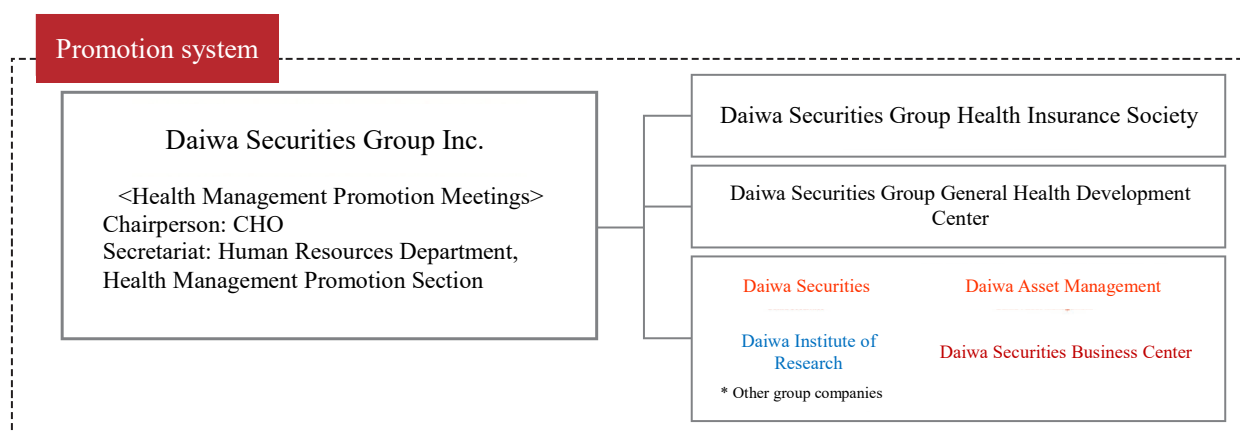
Promotion system

Daiwa Securities Group Inc.

<Health Management Promotion Meetings>
Chairperson: CHO
Secretariat: Human Resources Department, Health Management Promotion Section

Daiwa Securities Group Health Insurance Society

Daiwa Securities Group General Health Development Center

Daiwa Securities

Daiwa Asset Management

Daiwa Institute of Research

Daiwa Securities Business Center

* Other group companies